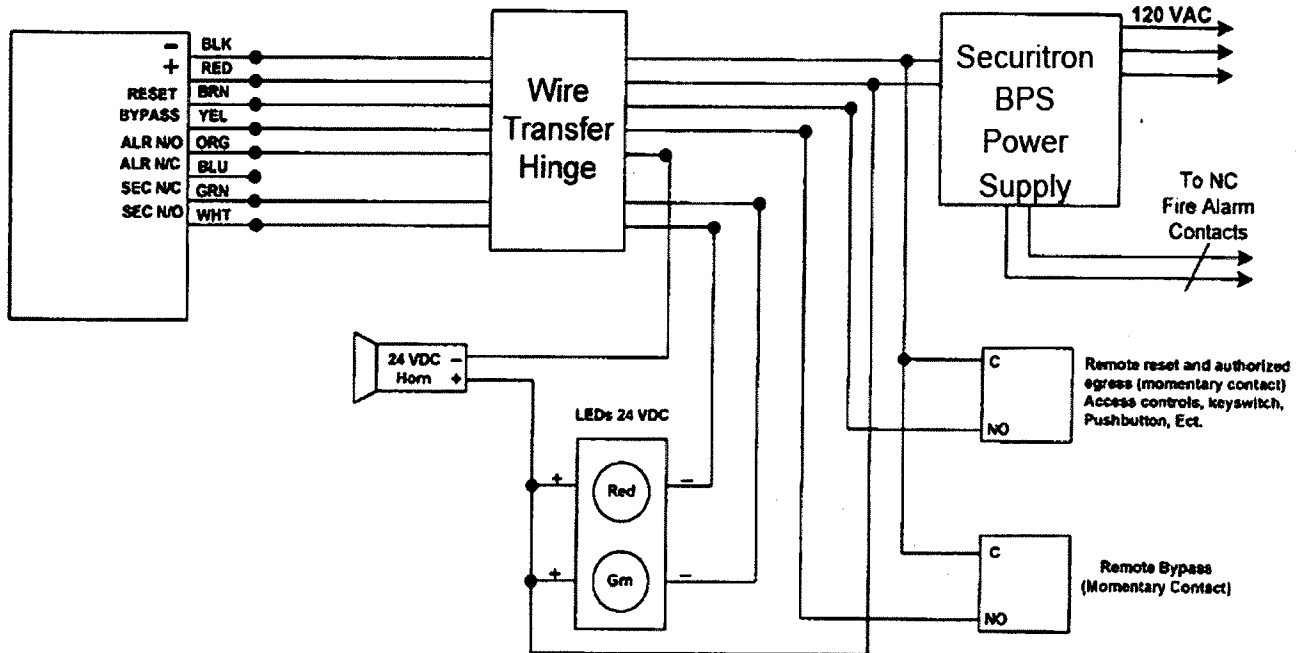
−
+
RESET
BYPASS
ALR N/O
ALR N/C
SEC N/C
SEC N/O

BLK
RED
BRN
YEL
ORG
BLU
GRN
WHT

Wire Transfer Hinge

Securitron BPS Power Supply

120 VAC

To NC Fire Alarm Contacts

24 VDC Horn −
+

LEDs 24 VDC

+ Red −
+ Grn −

C
NO

Remote reset and authorized egress (momentary contact) Access controls, keyswitch, Pushbutton, Ect.

C
NO

Remote Bypass (Momentary Contact)